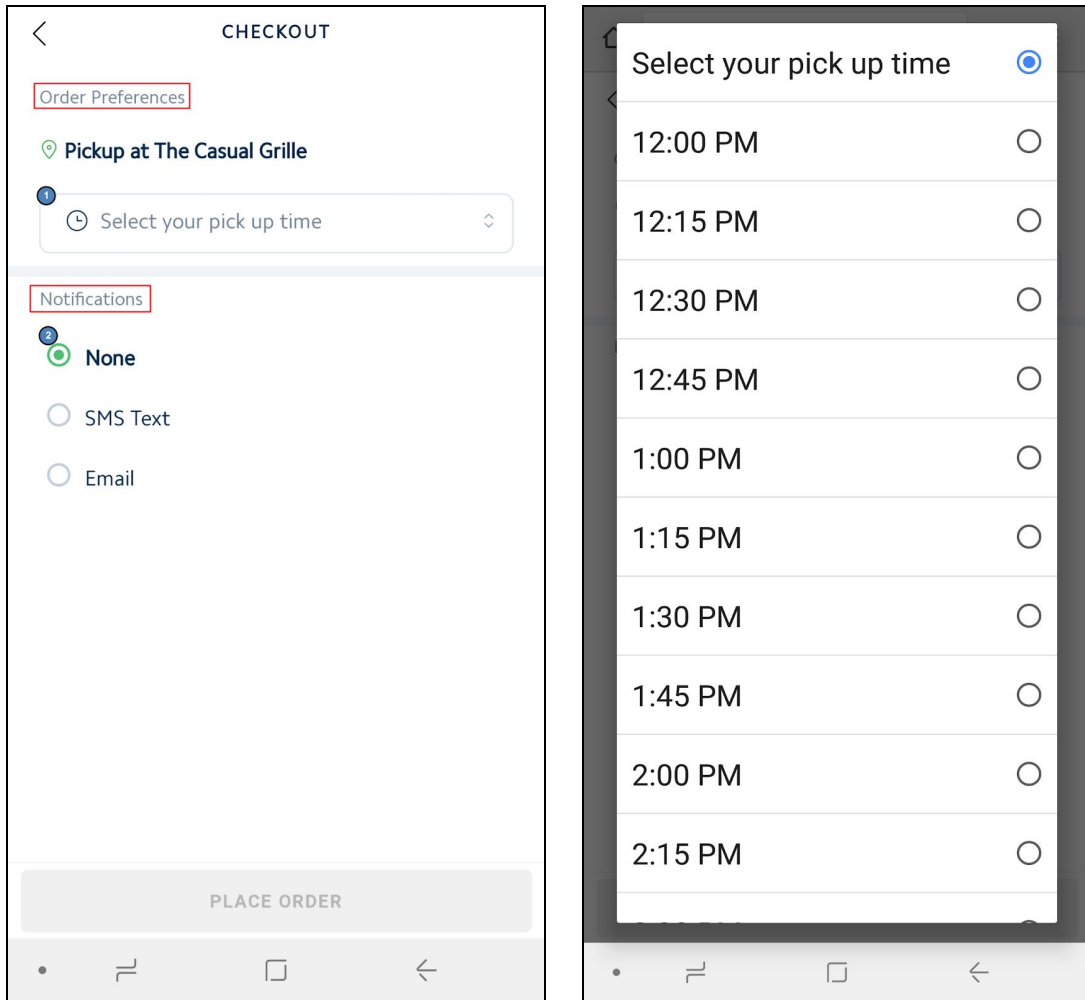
CHECKOUT

Order Preferences

Pickup at The Casual Grille

1

Select your pick up time

Notifications

2

None

SMS Text

Email

PLACE ORDER

Select your pick up time

12:00 PM

12:15 PM

12:30 PM

12:45 PM

1:00 PM

1:15 PM

1:30 PM

1:45 PM

2:00 PM

2:15 PM

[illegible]